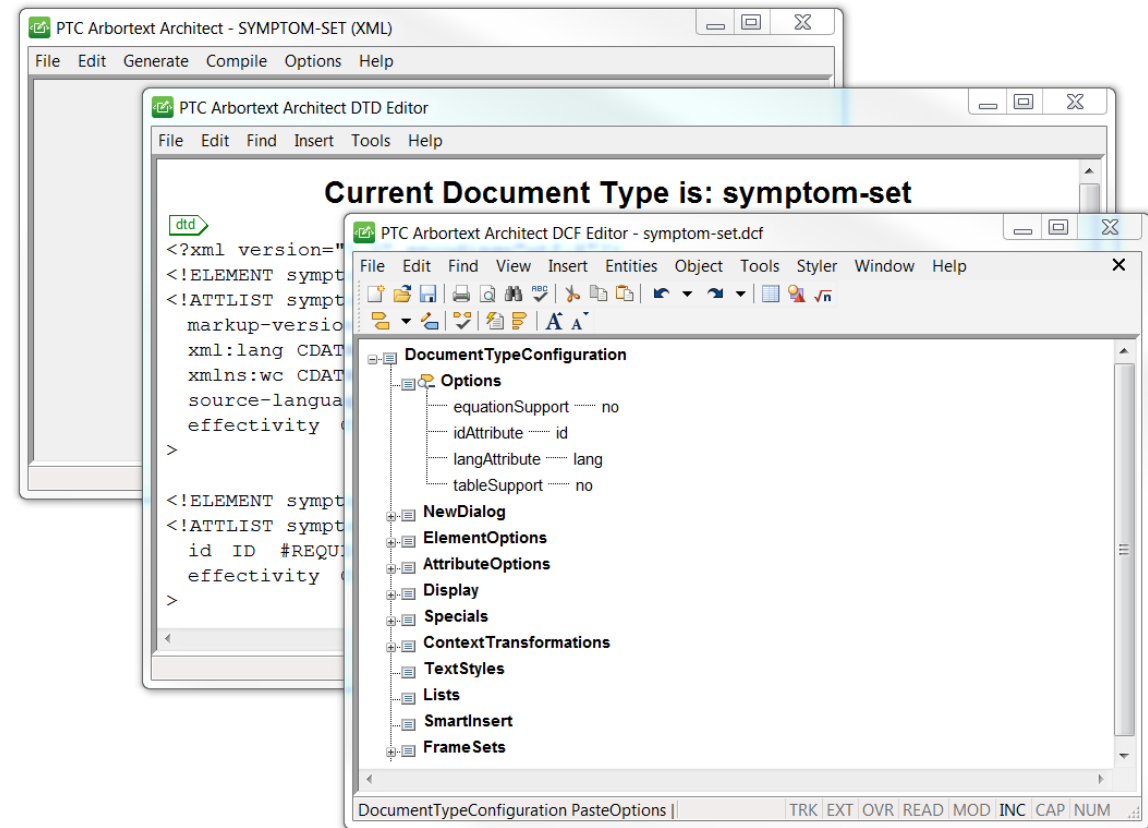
PTC Arbortext Architect - SYMPTOM-SET (XML)

File Edit Generate Compile Options Help

PTC Arbortext Architect DTD Editor

File Edit Find Insert Tools Help

Current Document Type is: symptom-set

dtd

<?xml version="
<!ELEMENT sympt
<!ATTLIST sympt
markup-versio
xml:lang CDAT
xmlns:wc CDAT
source-langua
effectivity (
>

<!ELEMENT sympt
<!ATTLIST sympt
id ID #REQU
effectivity (
>

PTC Arbortext Architect DCF Editor - symptom-set.dcf

File Edit Find View Insert Entities Object Tools Styler Window Help

A A

DocumentTypeConfiguration
Options
equationSupport no
idAttribute id
langAttribute lang
tableSupport no
NewDialog
ElementOptions
AttributeOptions
Display
Specials
ContextTransformations
TextStyles
Lists
SmartInsert
FrameSets

DocumentTypeConfiguration PasteOptions | TRK EXT OVR READ MOD INC CAP NUM